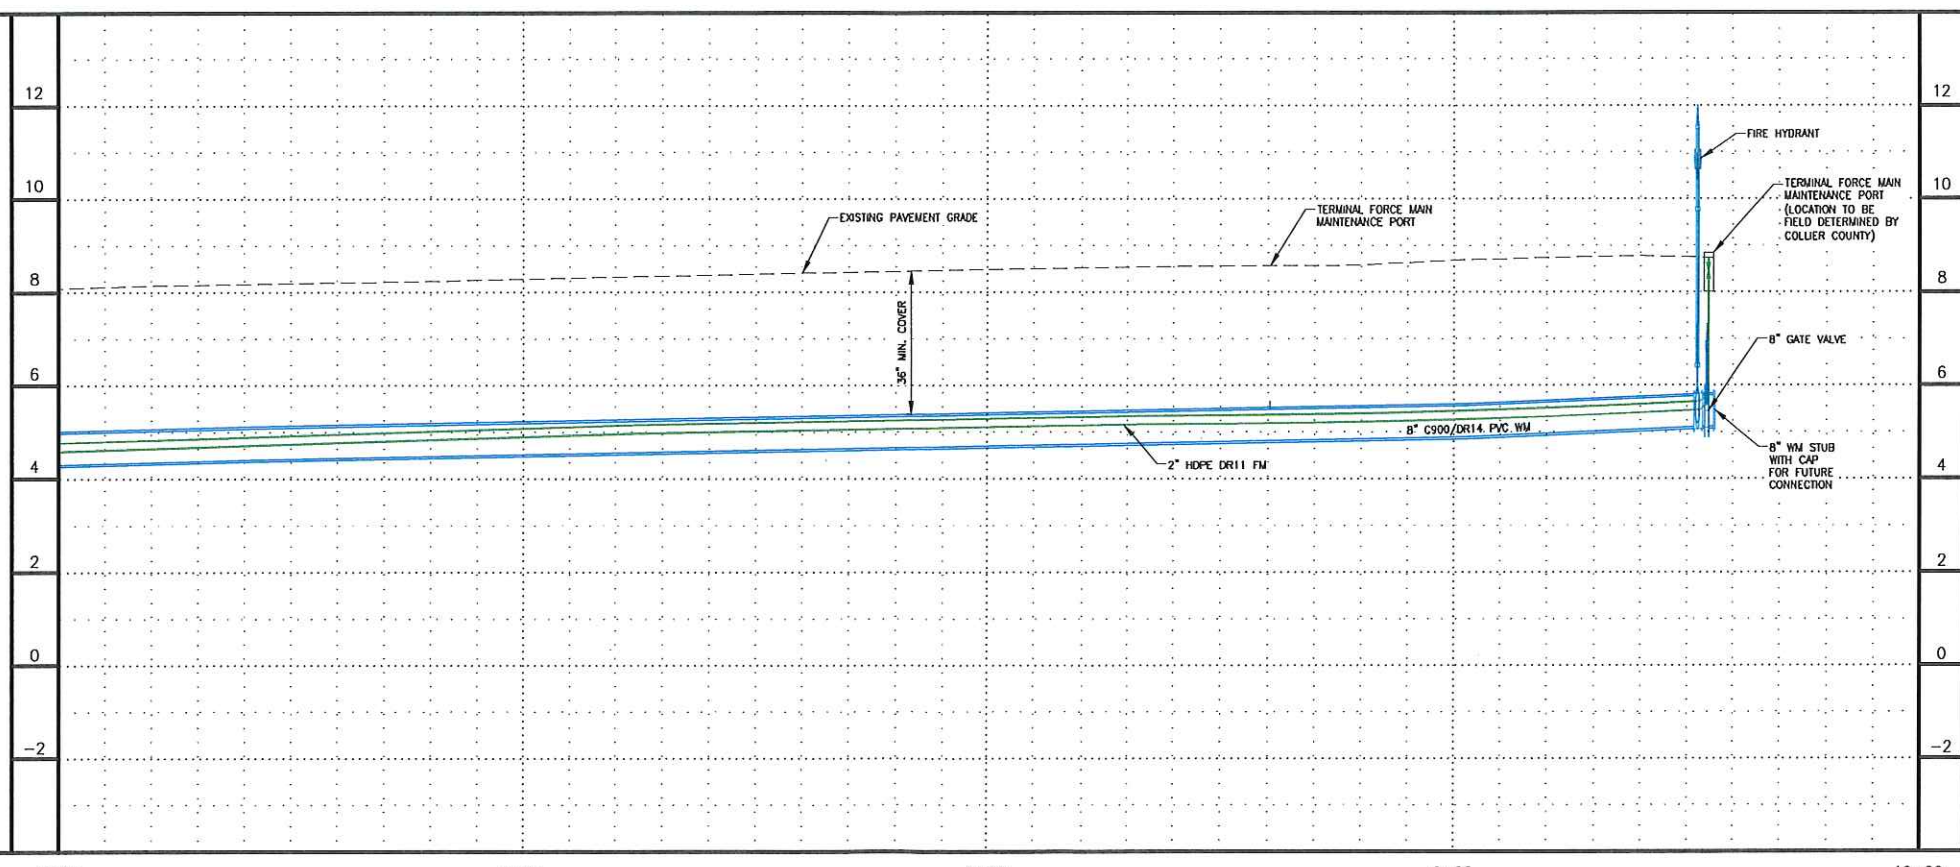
12
10
8
6
4
2
0
−2

12
10
8
6
4
2
0
−2

FIRE HYDRANT

TERMINAL FORCE MAIN MAINTENANCE PORT (LOCATION TO BE FIELD DETERMINED BY COLLIER COUNTY)

EXISTING PAVEMENT GRADE

TERMINAL FORCE MAIN MAINTENANCE PORT

36" MIN. COVER

8" GATE VALVE

8" C900/DR14 PVC WM

2" HDPE DR11 FM

8" WM STUB WITH CAP FOR FUTURE CONNECTION